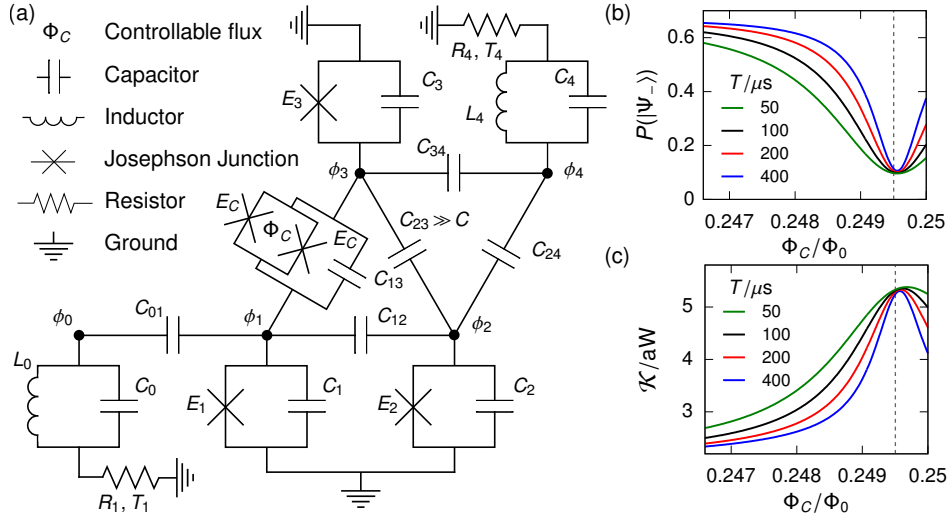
(a)

$\Phi_C$ Controllable flux

Capacitor

Inductor

Josephson Junction

Resistor

Ground

$R_4, T_4$

$E_3$ $C_3$

$L_4$ $C_4$

$\phi_3$ $C_{34}$ $\phi_4$

$E_C$ $\Phi_C$ $E_C$

$C_{23} \gg C$

$C_{13}$

$C_{24}$

$\phi_0$ $C_{01}$ $\phi_1$ $C_{12}$ $\phi_2$

$L_0$ $C_0$

$E_1$ $C_1$

$E_2$ $C_2$

$R_1, T_1$

(b)

$P(|\Psi_-\rangle)$

$T/\mu$s

50

100

200

400

0.6

0.4

0.2

0

0.247 0.248 0.249 0.25

$\Phi_C/\Phi_0$

(c)

$\mathcal{K}$/aW

$T/\mu$s

50

100

200

400

5

4

3

0.247 0.248 0.249 0.25

$\Phi_C/\Phi_0$